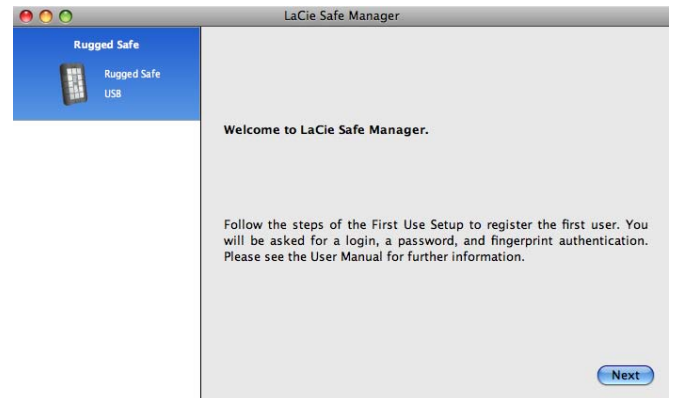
LaCie Safe Manager

Rugged Safe

Rugged Safe
USB

Welcome to LaCie Safe Manager.

Follow the steps of the First Use Setup to register the first user. You will be asked for a login, a password, and fingerprint authentication. Please see the User Manual for further information.

Next